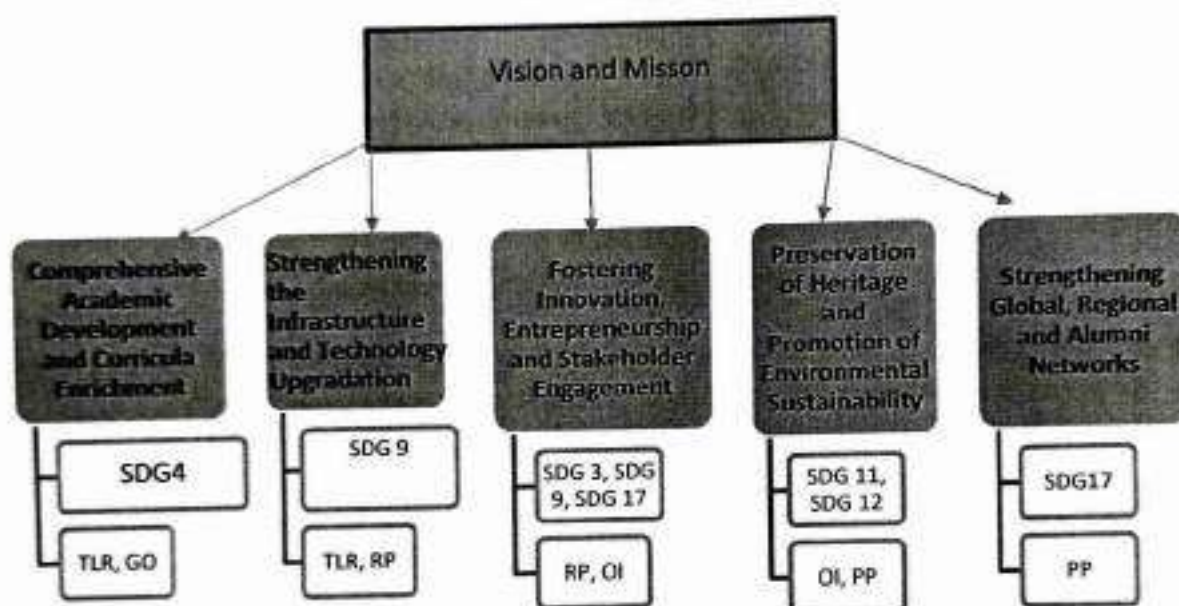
Vision and Misson

Comprehensive Academic Development and Curricula Enrichment

SDG4

TLR, GO

Strengthening the Infrastructure and Technology Upgradation

SDG 9

TLR, RP

Fostering Innovation, Entrepreneurship and Stakeholder Engagement

SDG 3, SDG 9, SDG 17

RP, OI

Preservation of Heritage and Promotion of Environmental Sustainability

SDG 11, SDG 12

OI, PP

Strengthening Global, Regional and Alumni Networks

SDG17

PP